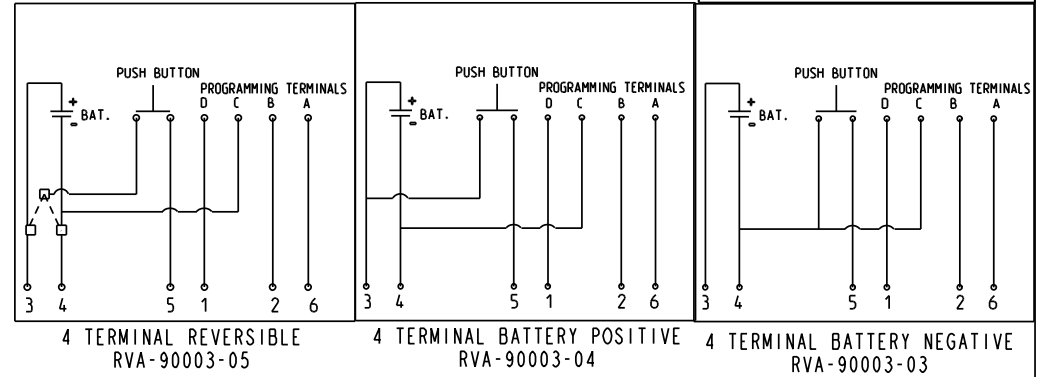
PUSH BUTTON
PROGRAMMING TERMINALS
D C B A
+
BAT.
-
A
3 4 5 1 2 6
4 TERMINAL REVERSIBLE
RVA-90003-05

PUSH BUTTON
PROGRAMMING TERMINALS
D C B A
+
BAT.
-
3 4 5 1 2 6
4 TERMINAL BATTERY POSITIVE
RVA-90003-04

PUSH BUTTON
PROGRAMMING TERMINALS
D C B A
+
BAT.
-
3 4 5 1 2 6
4 TERMINAL BATTERY NEGATIVE
RVA-90003-03